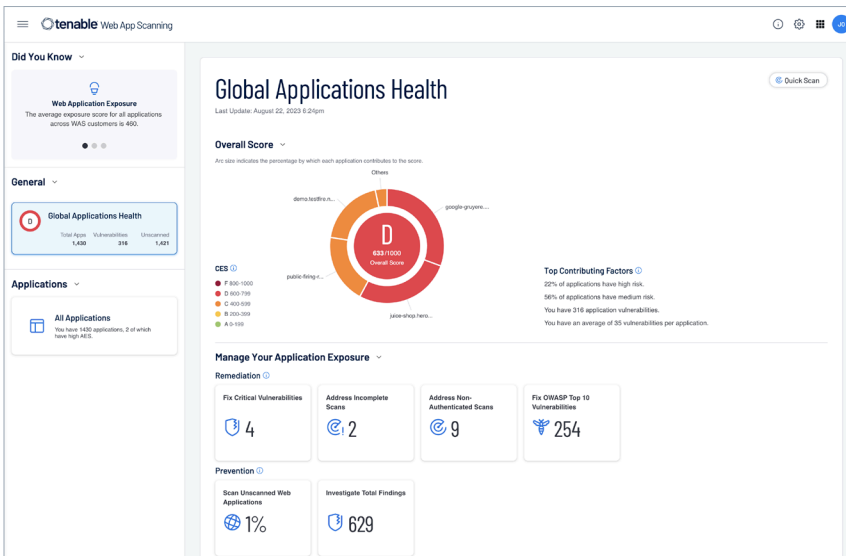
tenable Web App Scanning

JD

Did You Know

Web Application Exposure
The average exposure score for all applications across WAS customers is 460.

General

D Global Applications Health
Total Apps 1,430 Vulnerabilities 316 Unscanned 1,421

Applications

All Applications
You have 1430 applications, 2 of which have high AES.

Global Applications Health
Last Update: August 22, 2023 6:24pm

Quick Scan

Overall Score
Arc size indicates the percentage by which each application contributes to the score.

Others
demo.testfire.n...
google-gruyere....
public-firing-r...
juice-shop.hero...

D
633/1000
Overall Score

CES
F 800-1000
D 600-799
C 400-599
B 200-399
A 0-199

Top Contributing Factors
22% of applications have high risk.
56% of applications have medium risk.
You have 316 application vulnerabilities.
You have an average of 35 vulnerabilities per application.

Manage Your Application Exposure

Remediation

Fix Critical Vulnerabilities
4

Address Incomplete Scans
2

Address Non-Authenticated Scans
9

Fix OWASP Top 10 Vulnerabilities
254

Prevention

Scan Unscanned Web Applications
1%

Investigate Total Findings
629